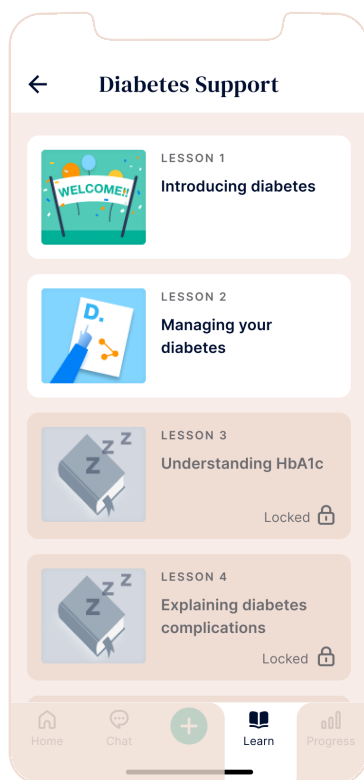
Diabetes Support

WELCOME!!

LESSON 1
Introducing diabetes

D.

LESSON 2
Managing your diabetes

Z Z Z

LESSON 3
Understanding HbA1c

Locked

Z Z Z

LESSON 4
Explaining diabetes complications

Locked

Home
Chat
Learn
Progress